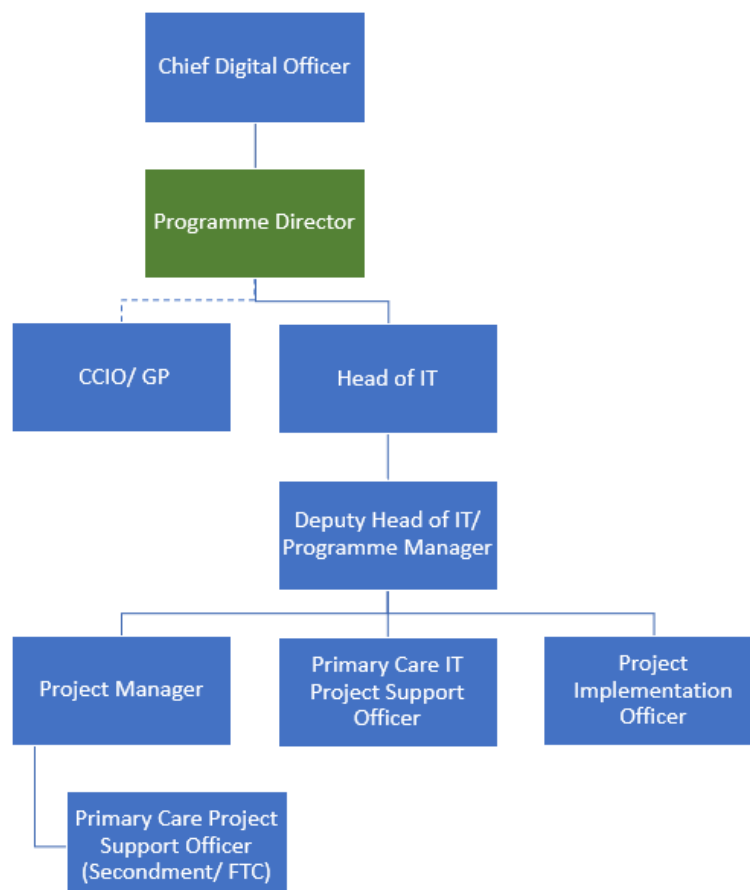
Chief Digital Officer

Programme Director

CCIO/ GP

Head of IT

Deputy Head of IT/ Programme Manager

Project Manager

Primary Care IT Project Support Officer

Project Implementation Officer

Primary Care Project Support Officer (Secondment/ FTC)